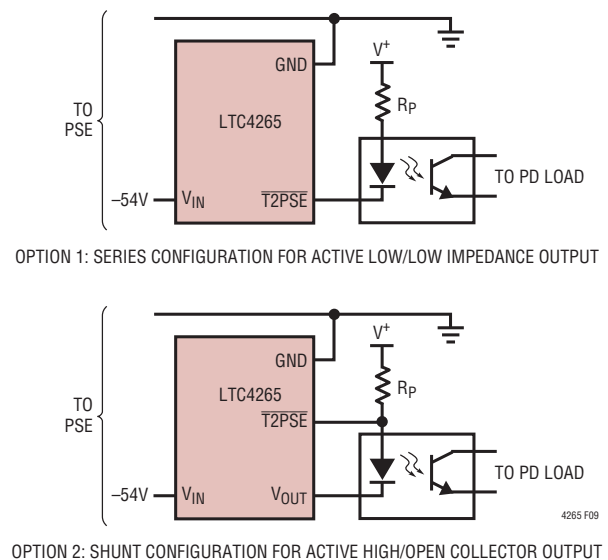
TO PSE

GND

$V^+$

$R_P$

LTC4265

$-54V$

$V_{IN}$

$\overline{T2PSE}$

TO PD LOAD

OPTION 1: SERIES CONFIGURATION FOR ACTIVE LOW/LOW IMPEDANCE OUTPUT

TO PSE

GND

$V^+$

$R_P$

LTC4265

$\overline{T2PSE}$

$-54V$

$V_{IN}$

$V_{OUT}$

TO PD LOAD

4265 F09

OPTION 2: SHUNT CONFIGURATION FOR ACTIVE HIGH/OPEN COLLECTOR OUTPUT